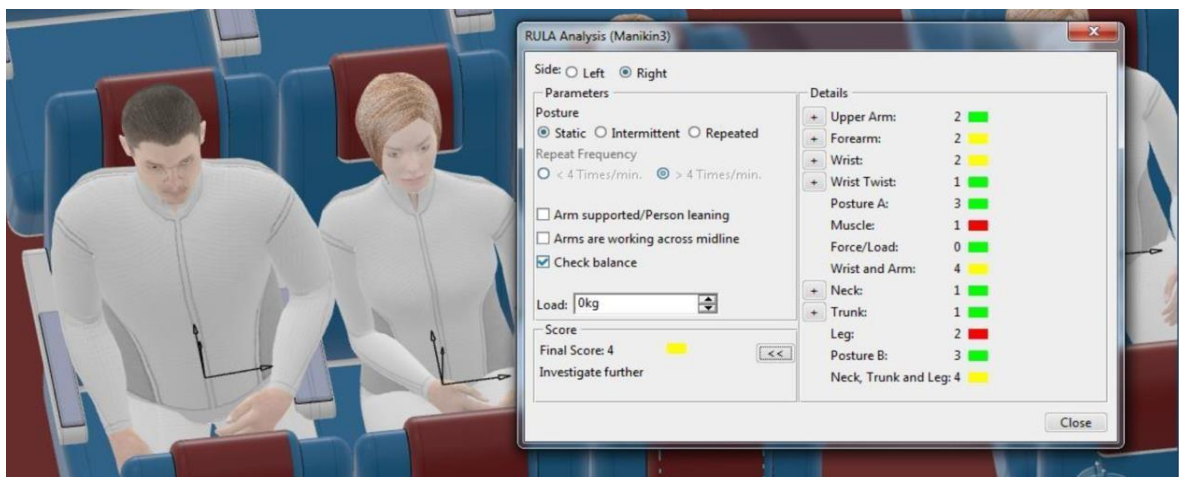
RULA Analysis (Manikin3)

Side: ○ Left ◉ Right

Parameters

Posture

◉ Static ○ Intermittent ○ Repeated

Repeat Frequency

○ < 4 Times/min. ◉ > 4 Times/min.

☐ Arm supported/Person leaning

☐ Arms are working across midline

☑ Check balance

Load: 0kg

Score

Final Score: 4

Investigate further

<<

Details

| | | |
|---|---|---|
| + | Upper Arm: | 2 |
| + | Forearm: | 2 |
| + | Wrist: | 2 |
| + | Wrist Twist: | 1 |
| | Posture A: | 3 |
| | Muscle: | 1 |
| | Force/Load: | 0 |
| | Wrist and Arm: | 4 |
| + | Neck: | 1 |
| + | Trunk: | 1 |
| | Leg: | 2 |
| | Posture B: | 3 |
| | Neck, Trunk and Leg: | 4 |

Close